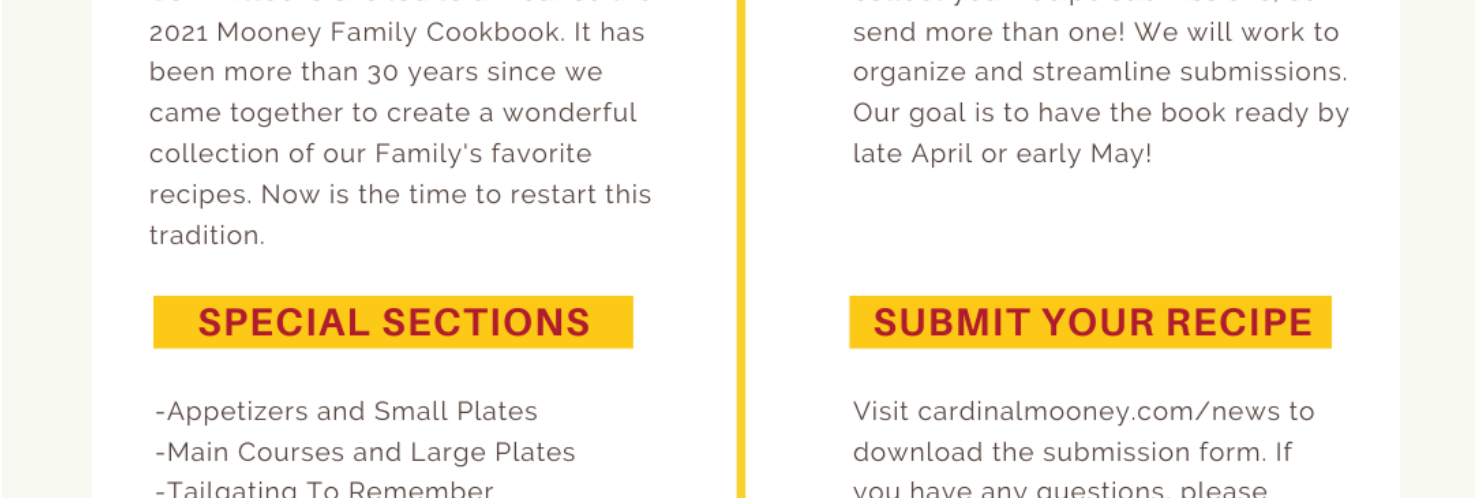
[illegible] 2021 Mooney Family Cookbook. It has been more than 30 years since we came together to create a wonderful collection of our Family's favorite recipes. Now is the time to restart this tradition.

SPECIAL SECTIONS

-Appetizers and Small Plates
-Main Courses and Large Plates
-Tailgating To Remember

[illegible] send more than one! We will work to organize and streamline submissions. Our goal is to have the book ready by late April or early May!

SUBMIT YOUR RECIPE

Visit cardinalmooney.com/news to download the submission form. If you have any questions, please